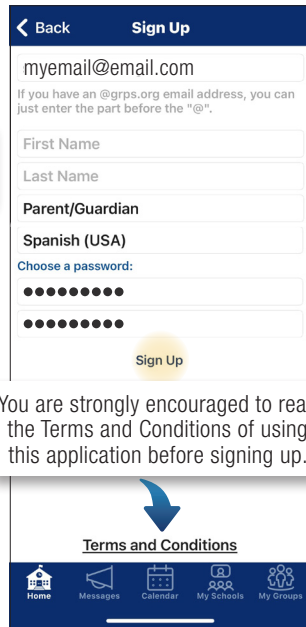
Back
Sign Up

myemail@email.com

If you have an @grps.org email address, you can just enter the part before the "@".

First Name

Last Name

Parent/Guardian

Spanish (USA)

Choose a password:

●●●●●●●●●

●●●●●●●●●

Sign Up

You are strongly encouraged to rea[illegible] the Terms and Conditions of using this application before signing up.

Terms and Conditions

Home
Messages
Calendar
My Schools
My Groups